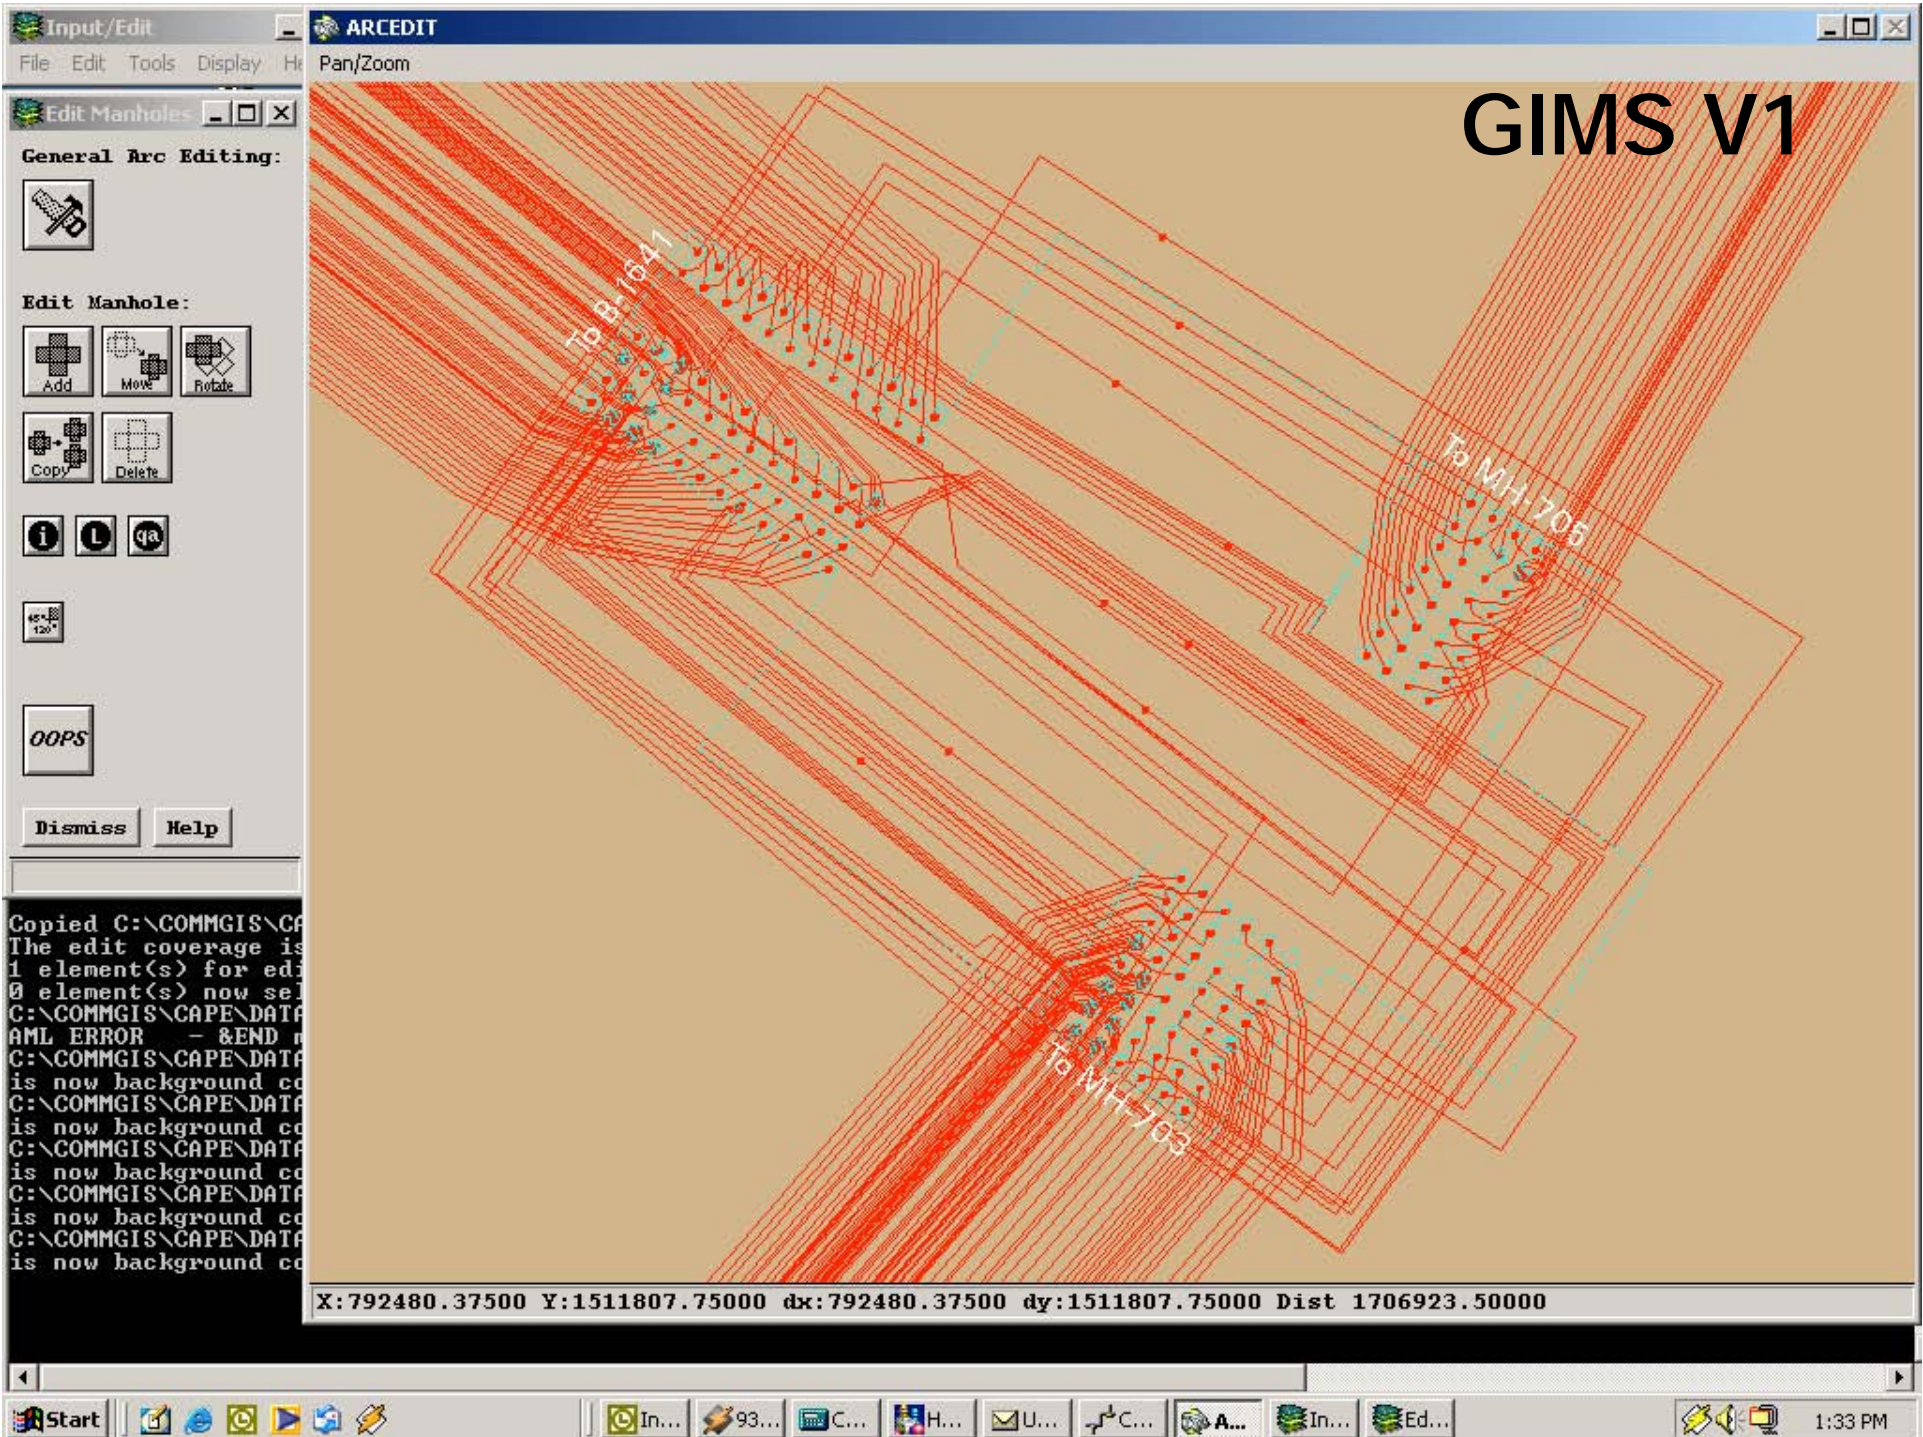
Input/Edit
File Edit Tools Display He

Edit Manholes

General Arc Editing:

Edit Manhole:

Add Move Rotate

Copy Delete

OOPS

Dismiss Help

Copied C:\COMMGIS\CA
The edit coverage is
1 element(s) for edi
0 element(s) now sel
C:\COMMGIS\CAPE\DATA
AML ERROR - &END n
C:\COMMGIS\CAPE\DATA
is now background co
C:\COMMGIS\CAPE\DATA
is now background co
C:\COMMGIS\CAPE\DATA
is now background co
C:\COMMGIS\CAPE\DATA
is now background co
C:\COMMGIS\CAPE\DATA
is now background co

ARCEDIT

Pan/Zoom

GIMS V1

To B-1641

To MH-705

To MH-703

X:792480.37500 Y:1511807.75000 dx:792480.37500 dy:1511807.75000 Dist 1706923.50000

Start In... 93... C... H... U... C... A... In... Ed... 1:33 PM